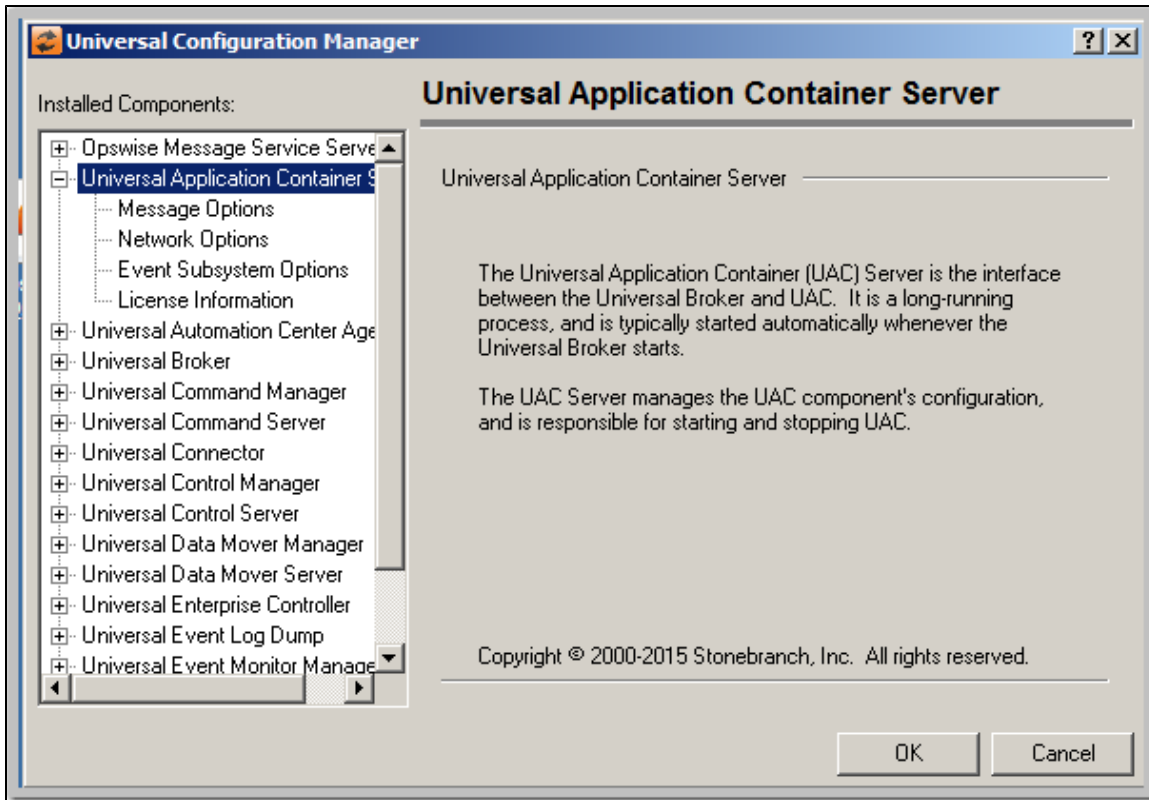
Universal Configuration Manager

?

Installed Components:

Opswise Message Service Serve
Universal Application Container S
Message Options
Network Options
Event Subsystem Options
License Information
Universal Automation Center Age
Universal Broker
Universal Command Manager
Universal Command Server
Universal Connector
Universal Control Manager
Universal Control Server
Universal Data Mover Manager
Universal Data Mover Server
Universal Enterprise Controller
Universal Event Log Dump
Universal Event Monitor Manage

Universal Application Container Server

Universal Application Container Server

The Universal Application Container (UAC) Server is the interface between the Universal Broker and UAC. It is a long-running process, and is typically started automatically whenever the Universal Broker starts.

The UAC Server manages the UAC component's configuration, and is responsible for starting and stopping UAC.

Copyright © 2000-2015 Stonebranch, Inc. All rights reserved.

OK

Cancel